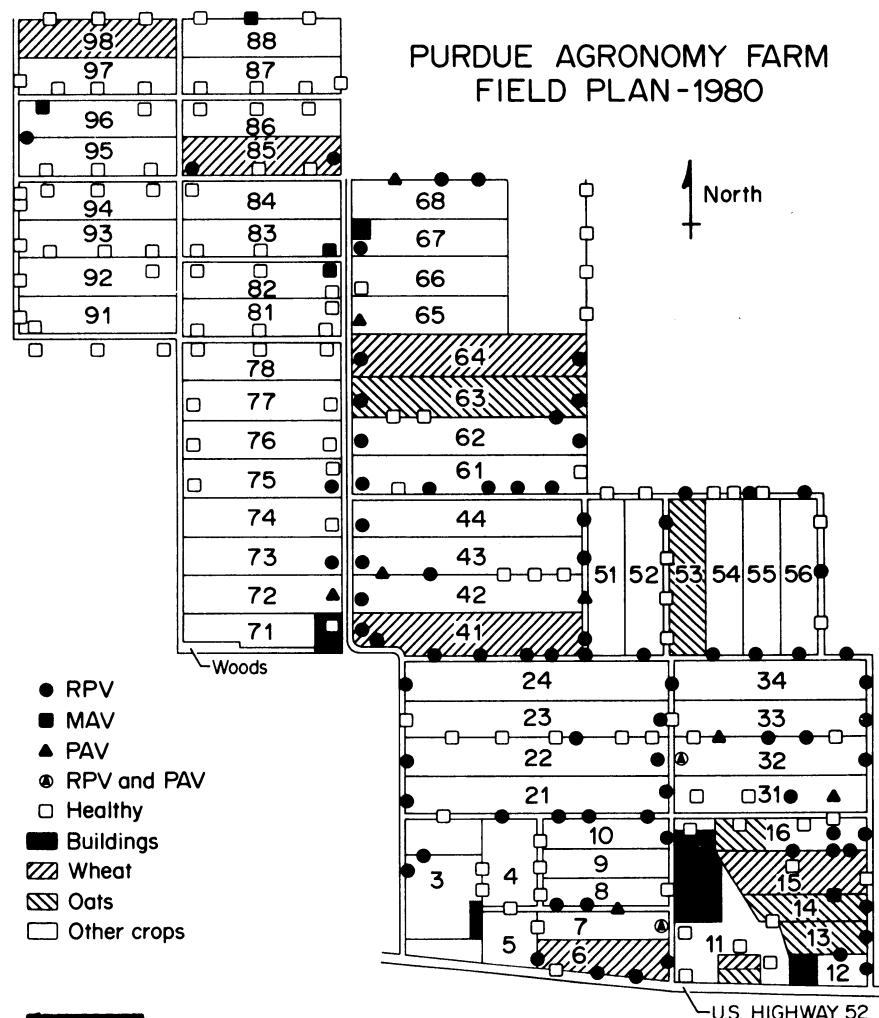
PURDUE AGRONOMY FARM
FIELD PLAN-1980

North

98
88
97
87
96
86
95
85
94
84
93
83
92
82
91
81
68
67
66
65
64
63
62
61
78
77
76
75
74
73
72
71
44
43
42
41
51
52
53
54
55
56
Woods
24
34
23
33
22
32
21
31
10
16
9
15
3
4
8
14
7
13
5
6
11
12

● RPV
■ MAV
▲ PAV
Ⓐ RPV and PAV
□ Healthy
Buildings
Wheat
Oats
Other crops

U.S. HIGHWAY 52